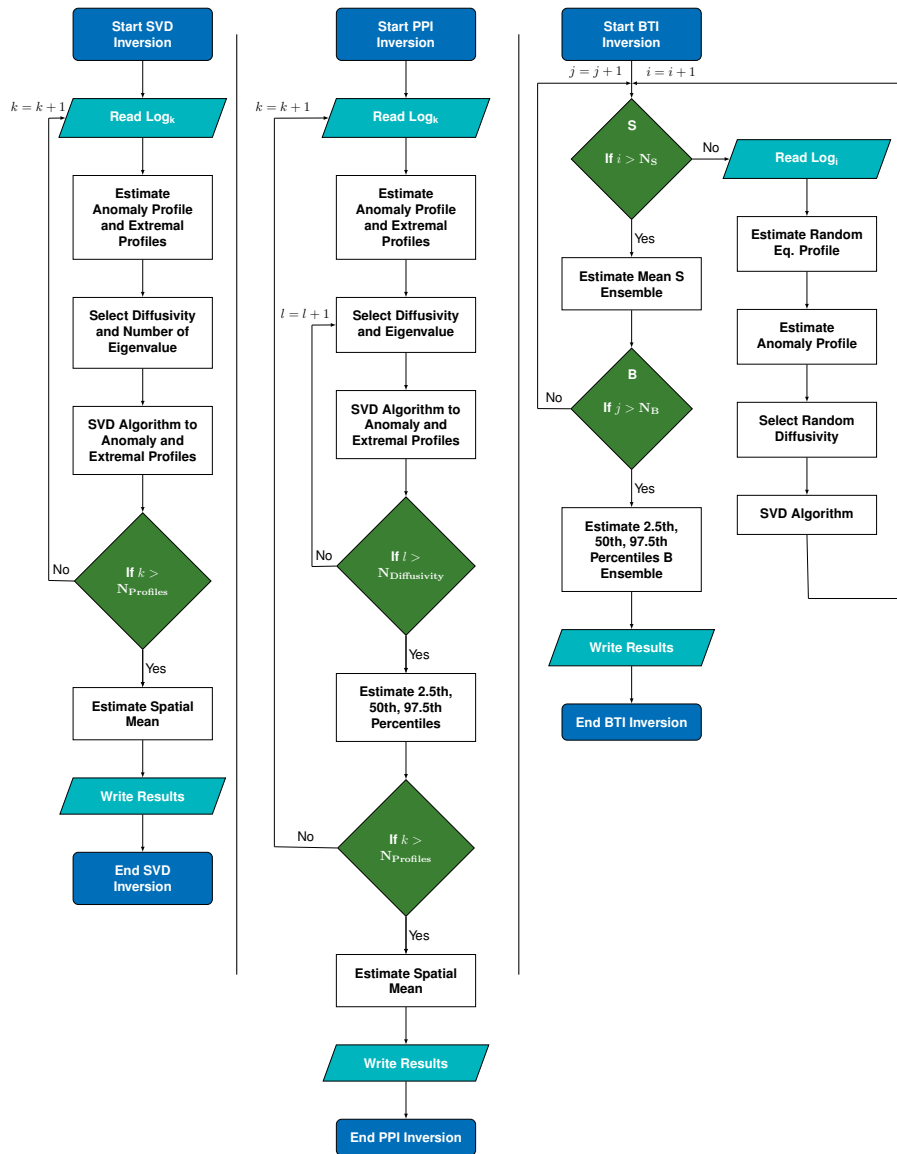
Start SVD Inversion

$k = k + 1$

Read $\text{Log}_k$

Estimate Anomaly Profile and Extremal Profiles

Select Diffusivity and Number of Eigenvalue

SVD Algorithm to Anomaly and Extremal Profiles

No

If $k > \mathbf{N_{Profiles}}$

Yes

Estimate Spatial Mean

Write Results

End SVD Inversion

Start PPI Inversion

$k = k + 1$

Read $\text{Log}_k$

Estimate Anomaly Profile and Extremal Profiles

$l = l + 1$

Select Diffusivity and Eigenvalue

SVD Algorithm to Anomaly and Extremal Profiles

No

If $l > \mathbf{N_{Diffusivity}}$

Yes

Estimate 2.5th, 50th, 97.5th Percentiles

No

If $k > \mathbf{N_{Profiles}}$

Yes

Estimate Spatial Mean

Write Results

End PPI Inversion

Start BTI Inversion

$j = j + 1$

$i = i + 1$

S

If $i > \mathbf{N_S}$

No

Read $\text{Log}_i$

Estimate Random Eq. Profile

Estimate Anomaly Profile

Select Random Diffusivity

SVD Algorithm

Yes

Estimate Mean S Ensemble

No

B

If $j > \mathbf{N_B}$

Yes

Estimate 2.5th, 50th, 97.5th Percentiles B Ensemble

Write Results

End BTI Inversion